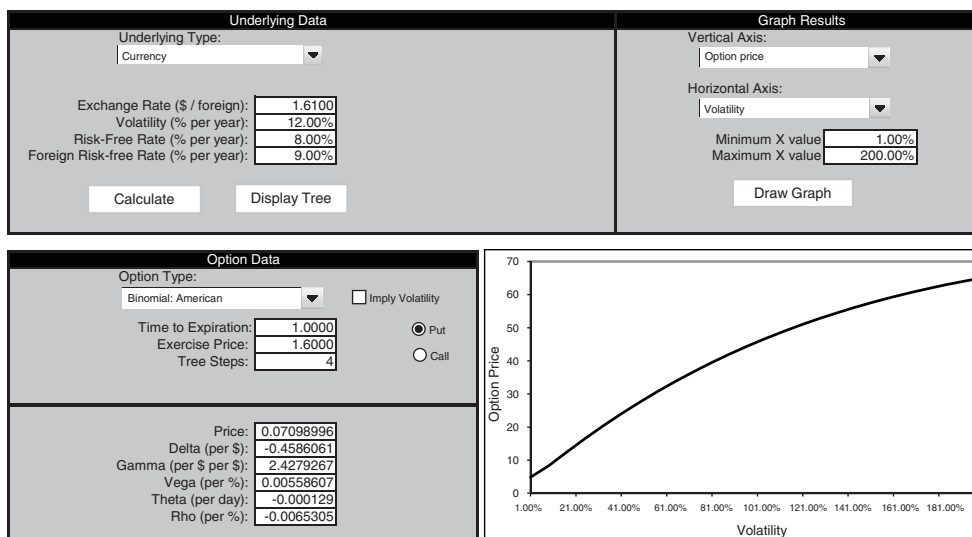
Underlying Data

Underlying Type:
Currency

Exchange Rate ($ / foreign): 1.6100
Volatility (% per year): 12.00%
Risk-Free Rate (% per year): 8.00%
Foreign Risk-free Rate (% per year): 9.00%

Calculate
Display Tree

Graph Results

Vertical Axis:
Option price

Horizontal Axis:
Volatility

Minimum X value 1.00%
Maximum X value 200.00%

Draw Graph

Option Data

Option Type:
Binomial: American
Imply Volatility

Time to Expiration: 1.0000
Exercise Price: 1.6000
Tree Steps: 4

Put
Call

Price: 0.07098996
Delta (per $): -0.4586061
Gamma (per $ per $): 2.4279267
Vega (per %): 0.00558607
Theta (per day): -0.000129
Rho (per %): -0.0065305

70
60
50
40
30
20
10
0
Option Price
1.00% 21.00% 41.00% 61.00% 81.00% 101.00% 121.00% 141.00% 161.00% 181.00%
Volatility